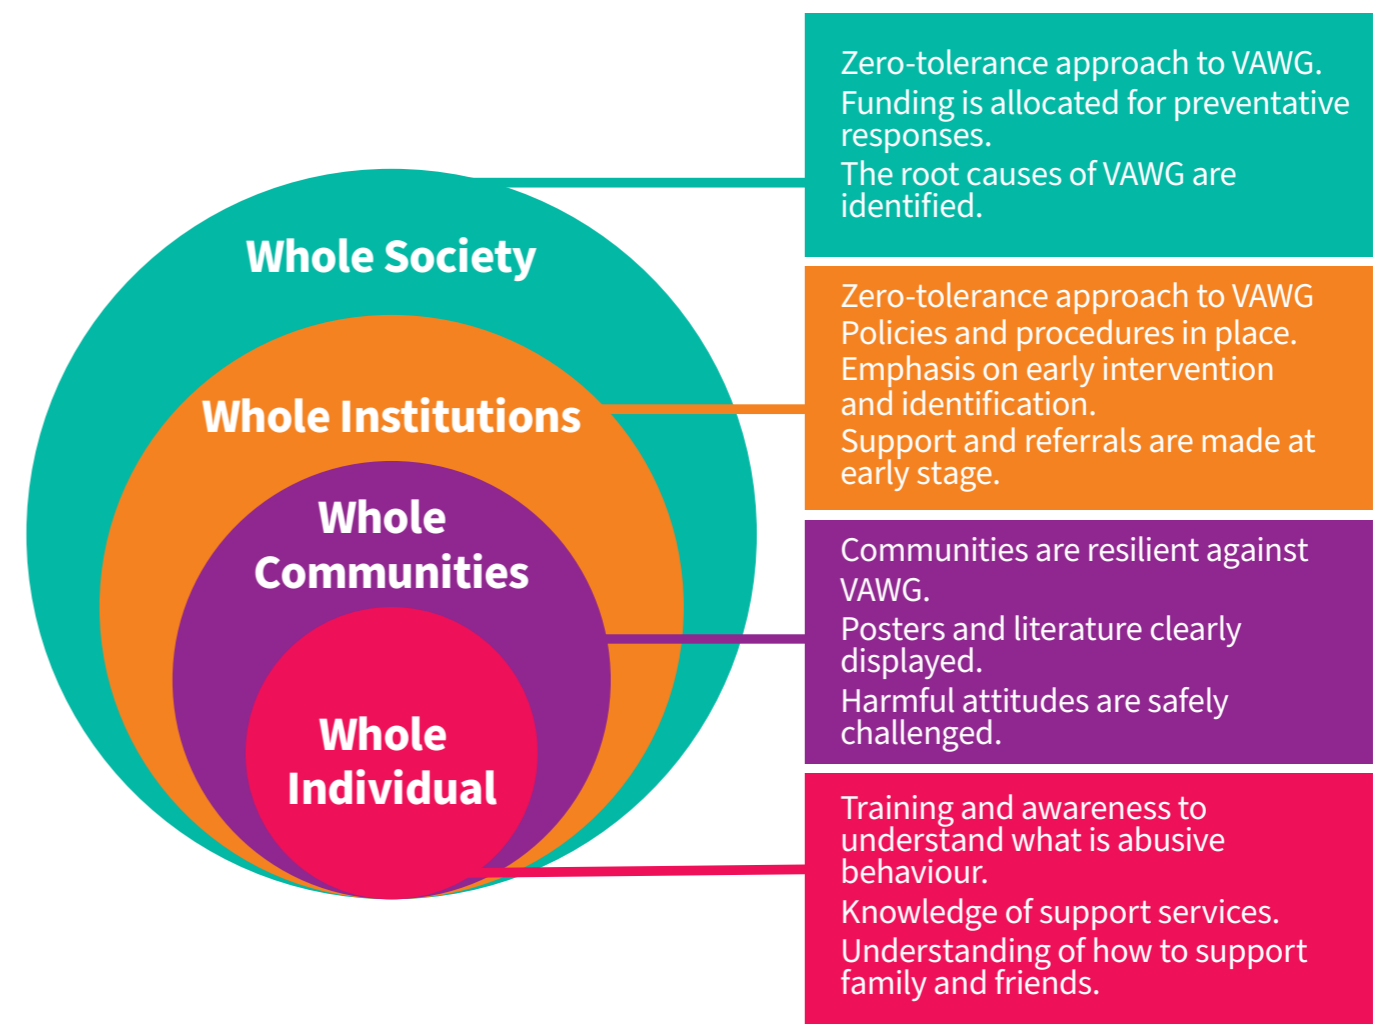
Whole Society

Whole Institutions

Whole Communities

Whole Individual

Zero-tolerance approach to VAWG.
Funding is allocated for preventative responses.
The root causes of VAWG are identified.

Zero-tolerance approach to VAWG
Policies and procedures in place.
Emphasis on early intervention and identification.
Support and referrals are made at early stage.

Communities are resilient against VAWG.
Posters and literature clearly displayed.
Harmful attitudes are safely challenged.

Training and awareness to understand what is abusive behaviour.
Knowledge of support services.
Understanding of how to support family and friends.